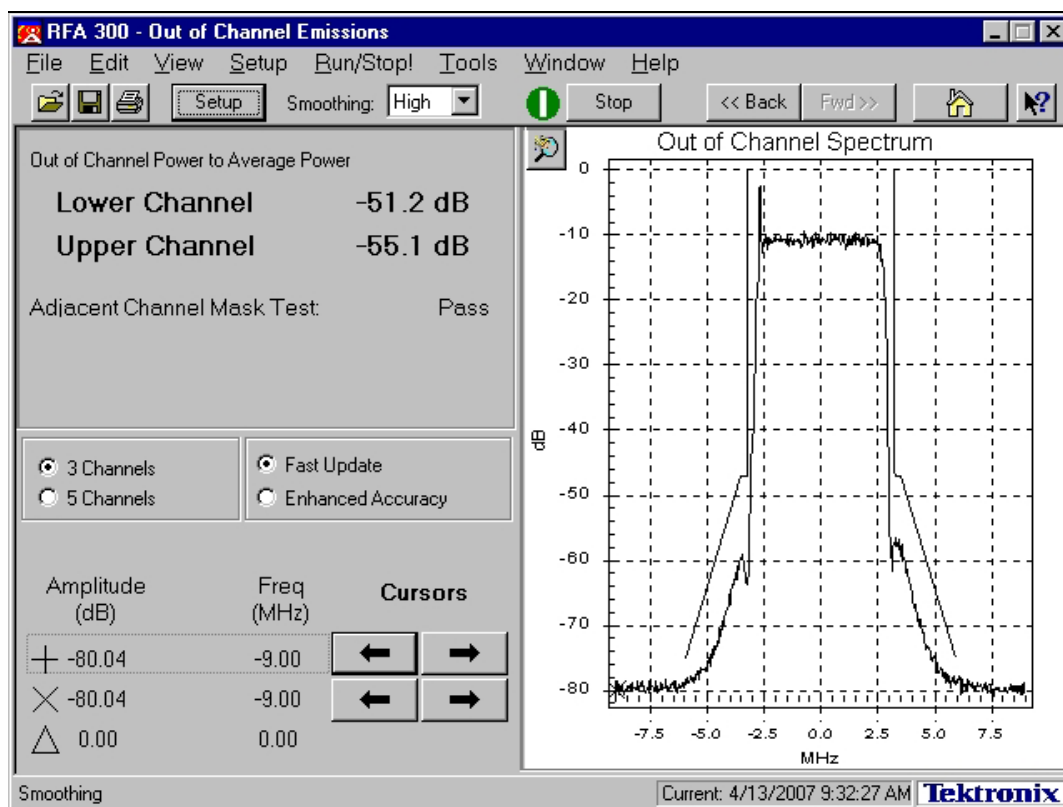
RFA 300 - Out of Channel Emissions

File Edit View Setup Run/Stop! Tools Window Help

Setup Smoothing: High Stop << Back Fwd >>

Out of Channel Power to Average Power

Lower Channel -51.2 dB

Upper Channel -55.1 dB

Adjacent Channel Mask Test: Pass

3 Channels
5 Channels

Fast Update
Enhanced Accuracy

Amplitude (dB) Freq (MHz) Cursors

-80.04 -9.00
-80.04 -9.00
0.00 0.00

Out of Channel Spectrum

0
-10
-20
-30
-40
-50
-60
-70
-80

dB

-7.5 -5.0 -2.5 0.0 2.5 5.0 7.5

MHz

Smoothing

Current: 4/13/2007 9:32:27 AM Tektronix